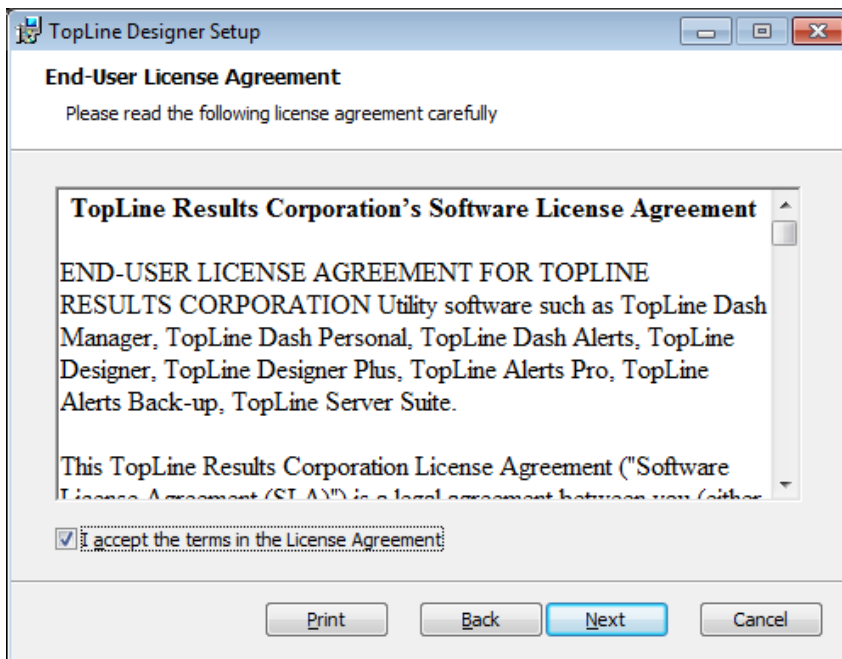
TopLine Designer Setup

End-User License Agreement

Please read the following license agreement carefully

TopLine Results Corporation's Software License Agreement

END-USER LICENSE AGREEMENT FOR TOPLINE RESULTS CORPORATION Utility software such as TopLine Dash Manager, TopLine Dash Personal, TopLine Dash Alerts, TopLine Designer, TopLine Designer Plus, TopLine Alerts Pro, TopLine Alerts Back-up, TopLine Server Suite.

This TopLine Results Corporation License Agreement ("Software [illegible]

I accept the terms in the License Agreement

Print Back Next Cancel